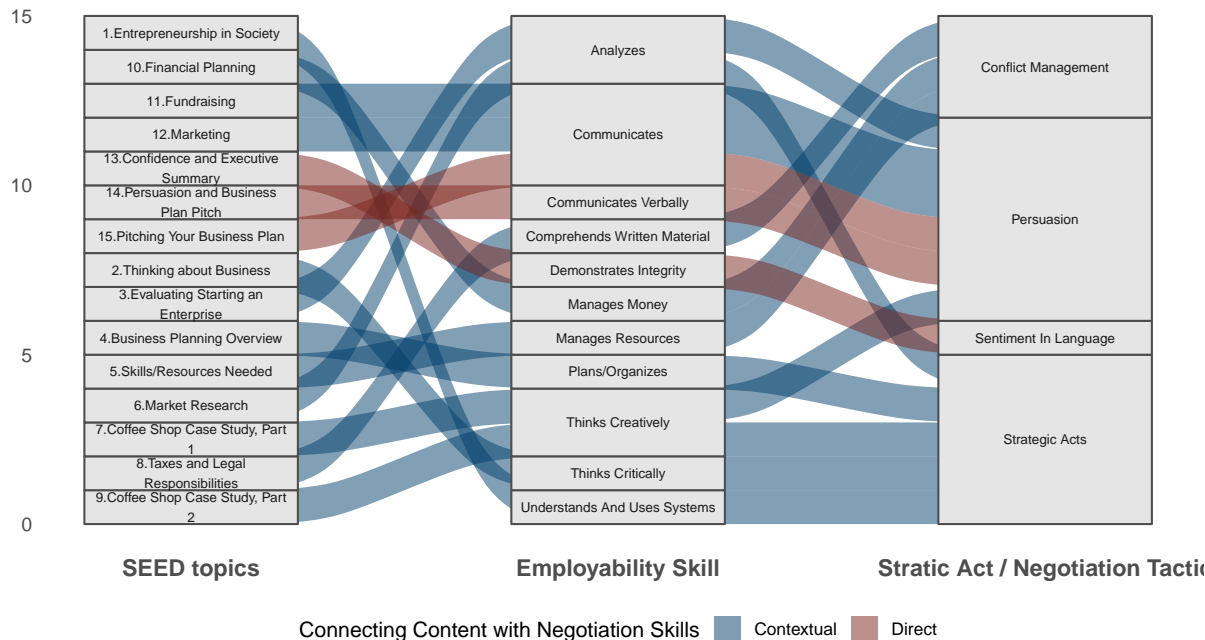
15
10
5
0

1.Entrepreneurship in Society
10.Financial Planning
11.Fundraising
12.Marketing
13.Confidence and Executive Summary
14.Persuasion and Business Plan Pitch
15.Pitching Your Business Plan
2.Thinking about Business
3.Evaluating Starting an Enterprise
4.Business Planning Overview
5.Skills/Resources Needed
6.Market Research
7.Coffee Shop Case Study, Part 1
8.Taxes and Legal Responsibilities
9.Coffee Shop Case Study, Part 2

Analyzes
Communicates
Communicates Verbally
Comprehends Written Material
Demonstrates Integrity
Manages Money
Manages Resources
Plans/Organizes
Thinks Creatively
Thinks Critically
Understands And Uses Systems

Conflict Management
Persuasion
Sentiment In Language
Strategic Acts

SEED topics
Employability Skill
Stratic Act / Negotiation Tacti

Connecting Content with Negotiation Skills
Contextual
Direct